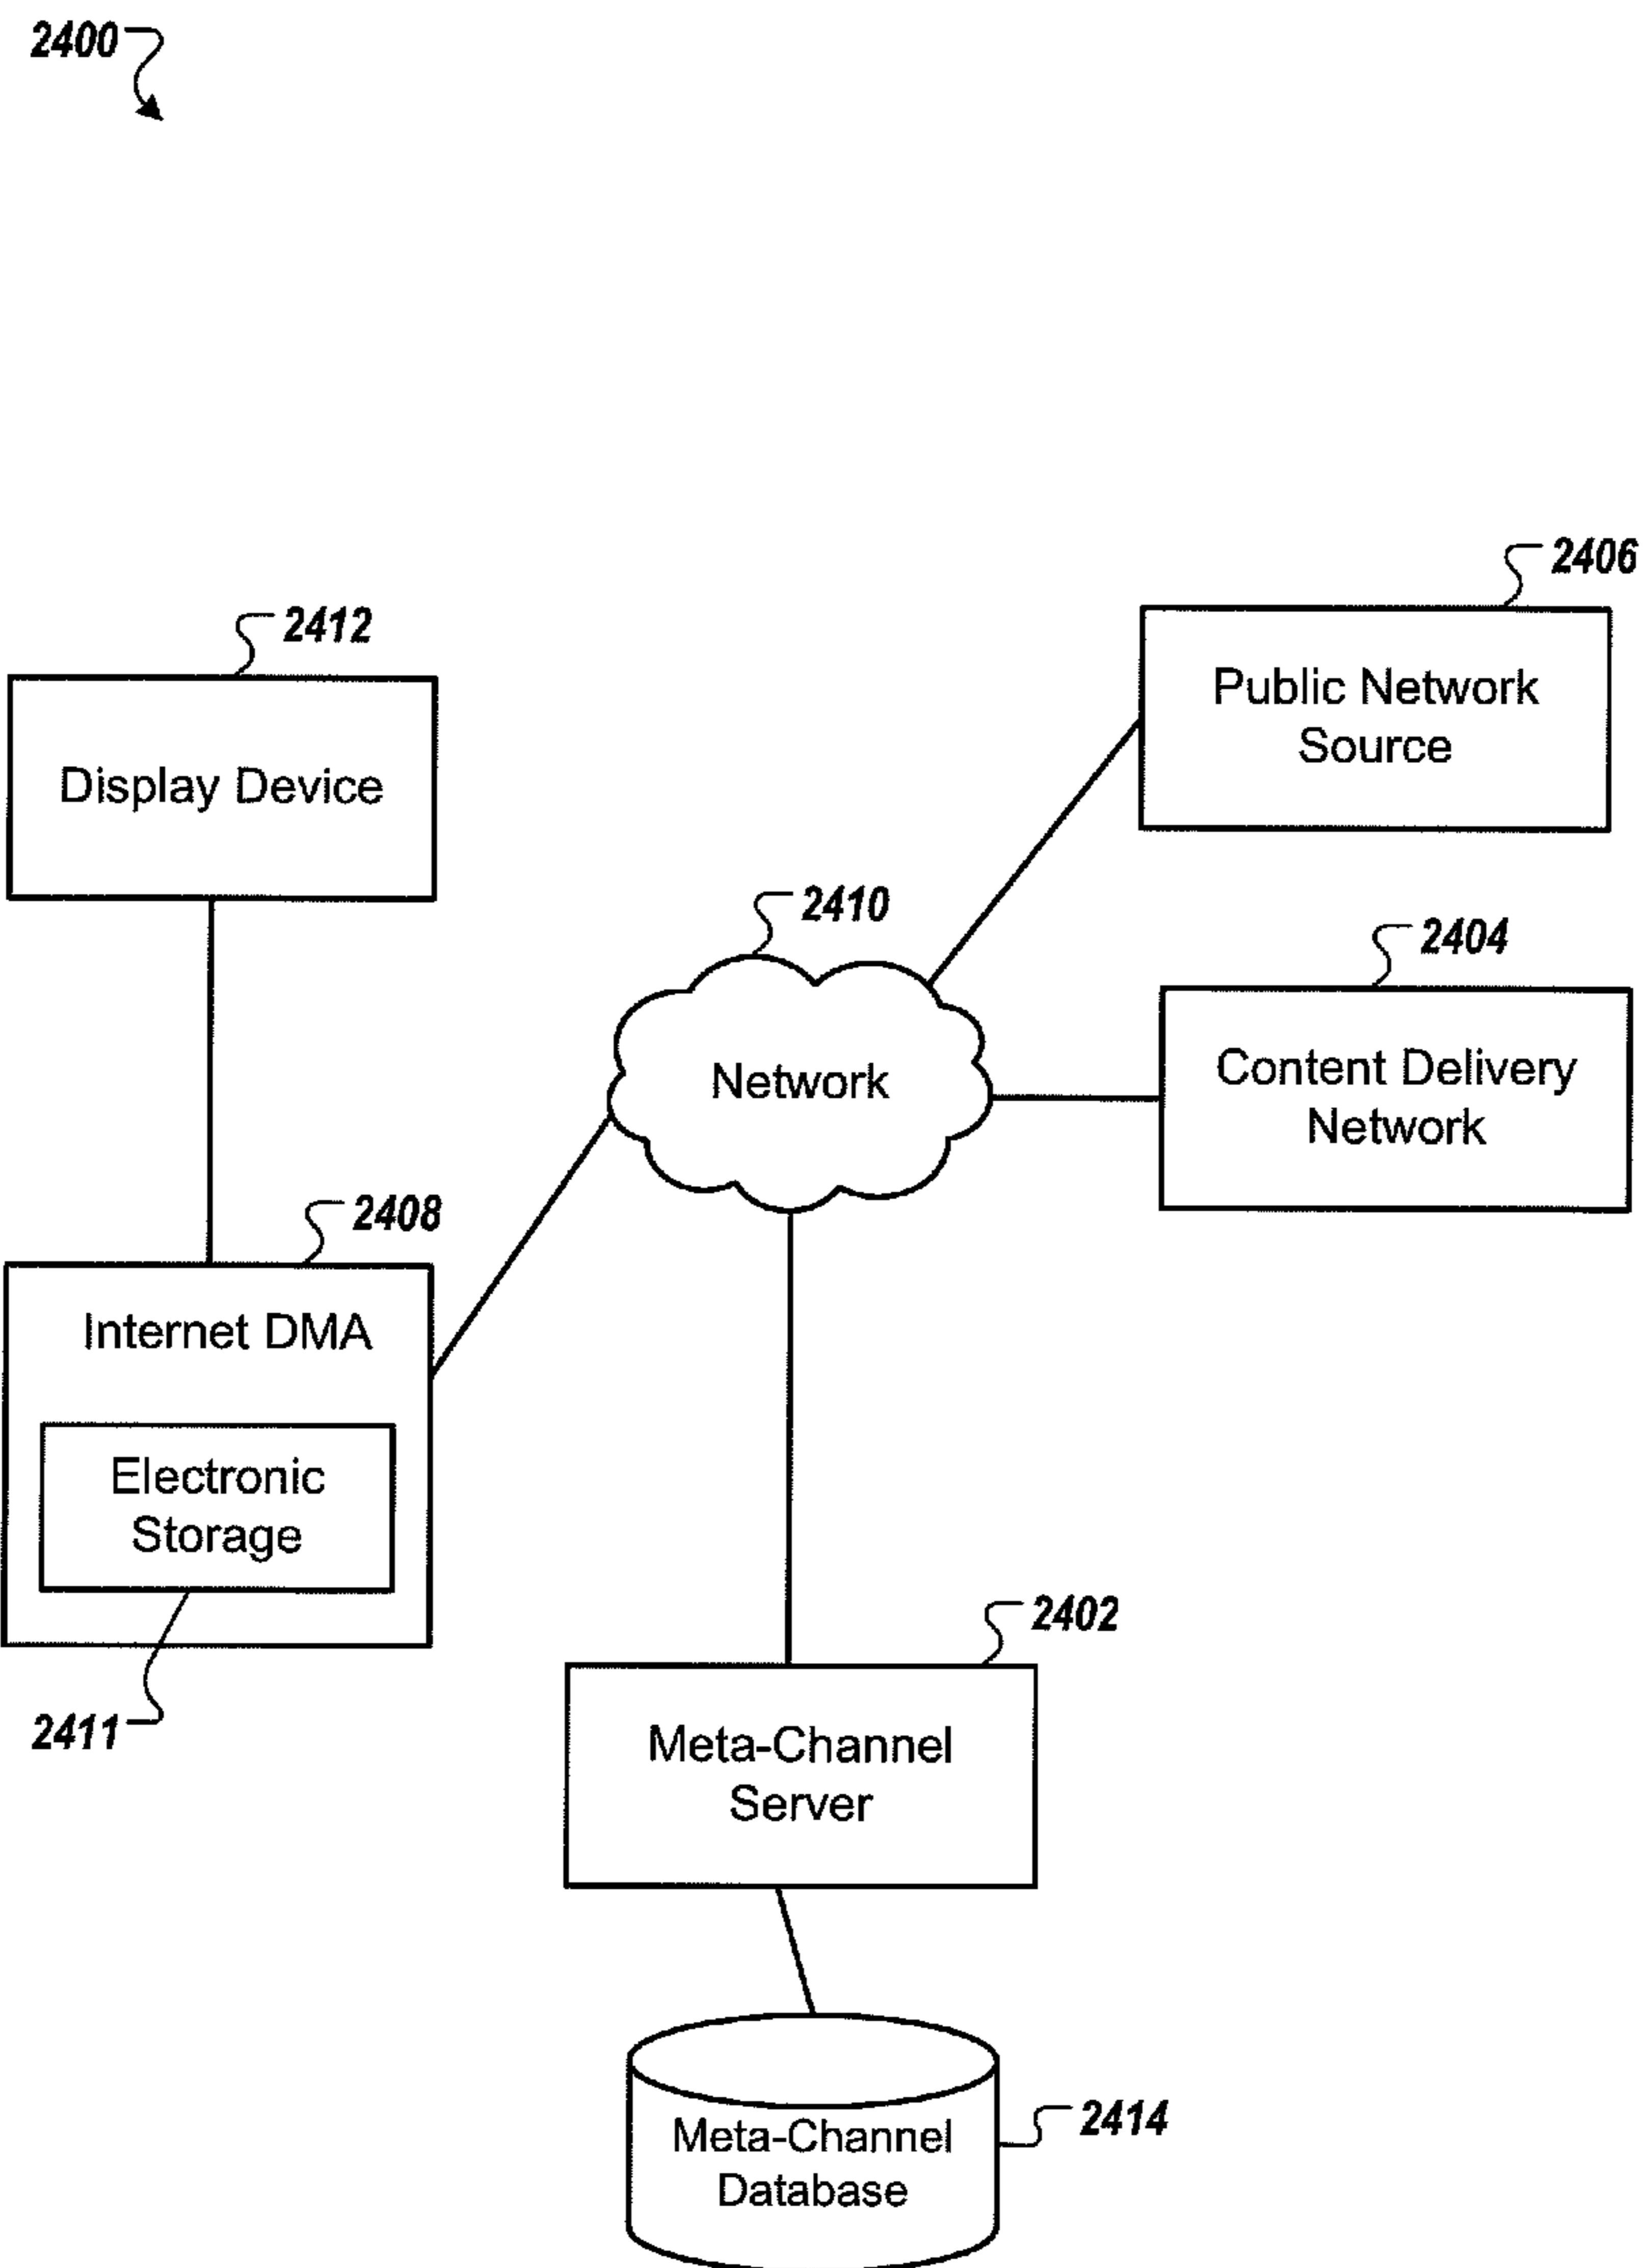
2400

2406

Public Network Source

2412

Display Device

2410

Network

2404

Content Delivery Network

2408

Internet DMA

Electronic Storage

2411

2402

Meta-Channel Server

Meta-Channel Database

2414